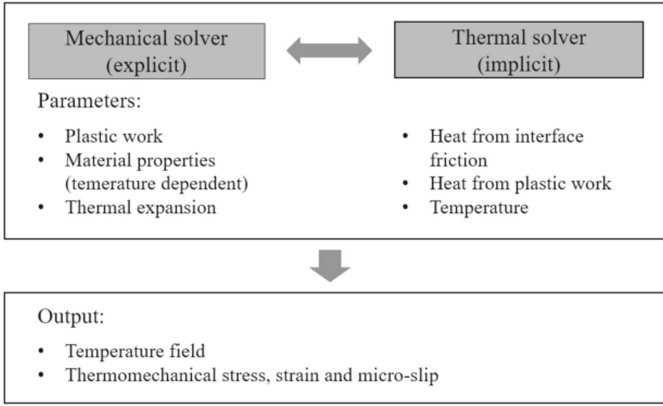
Mechanical solver (explicit)

Thermal solver (implicit)

Parameters:

- Plastic work
- Material properties (temerature dependent)
- Thermal expansion

- Heat from interface friction
- Heat from plastic work
- Temperature

Output:

- Temperature field
- Thermomechanical stress, strain and micro-slip